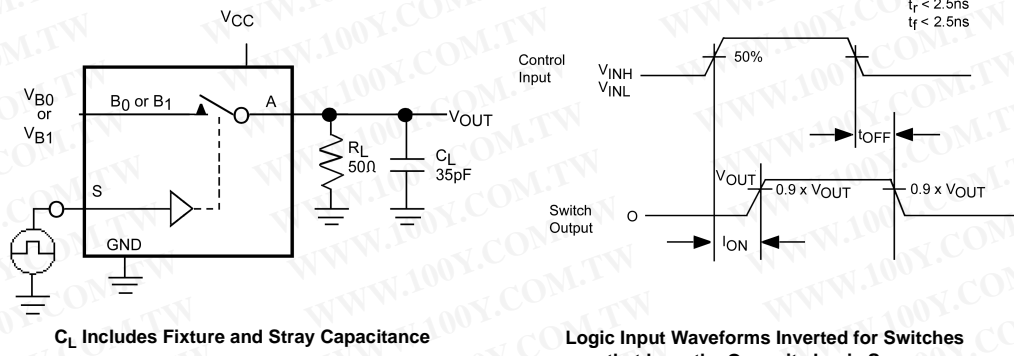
$V_{CC}$

$t_r < 2.5ns$
$t_f < 2.5ns$

$V_{B0}$ or $V_{B1}$

$B_0$ or $B_1$

A

$V_{OUT}$

$R_L$ 50Ω

$C_L$ 35pF

S

GND

Control Input

$V_{INH}$
$V_{INL}$

50%

$t_{OFF}$

$V_{OUT}$

0.9 x $V_{OUT}$

0.9 x $V_{OUT}$

Switch Output

O

$t_{ON}$

$C_L$ Includes Fixture and Stray Capacitance

Logic Input Waveforms Inverted for Switches that have the Opposite Logic Sense

WWW.100Y.COM.TW